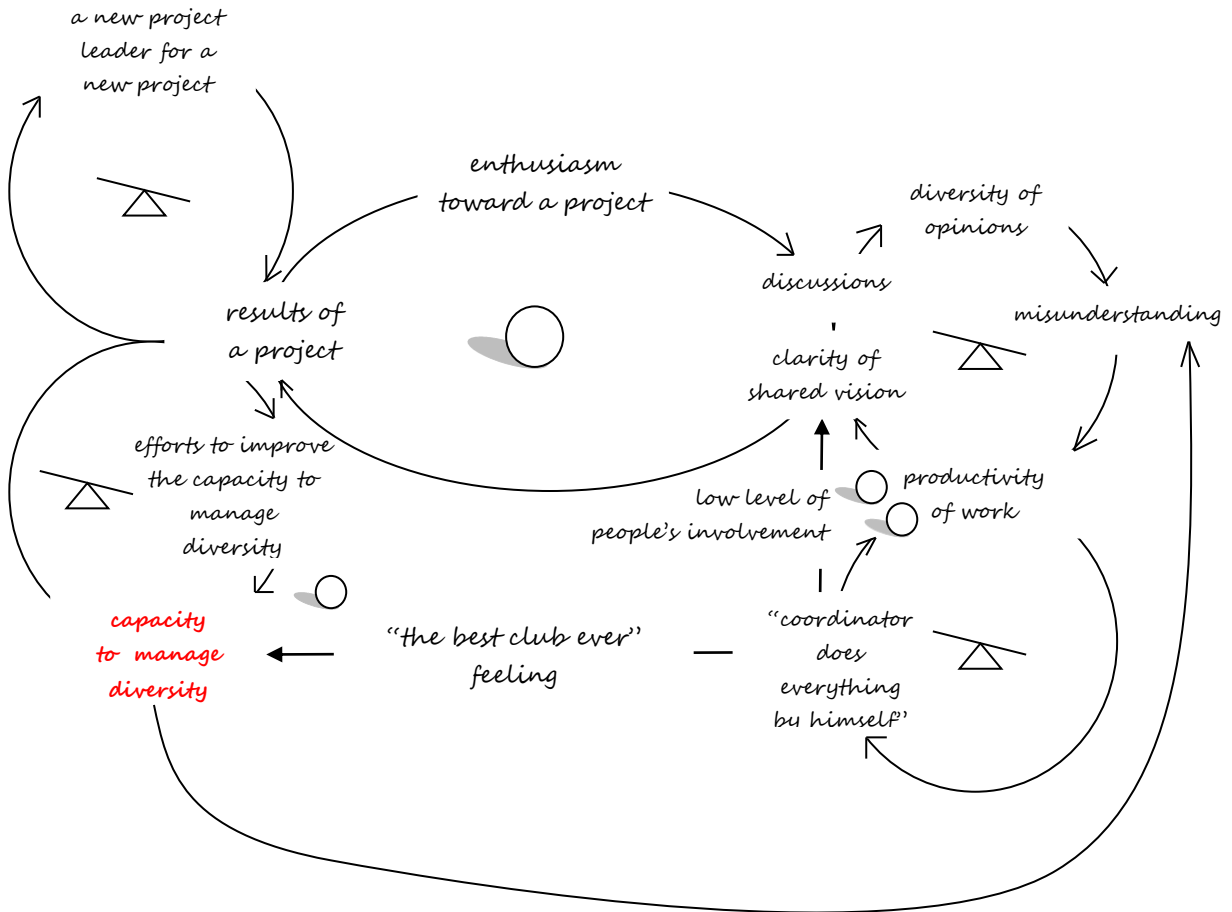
a new project leader for a new project

enthusiasm toward a project

diversity of opinions

discussions

misunderstanding

results of a project

clarity of shared vision

efforts to improve the capacity to manage diversity

productivity of work

low level of people's involvement

capacity to manage diversity

"the best club ever" feeling

"coordinator does everything by himself"